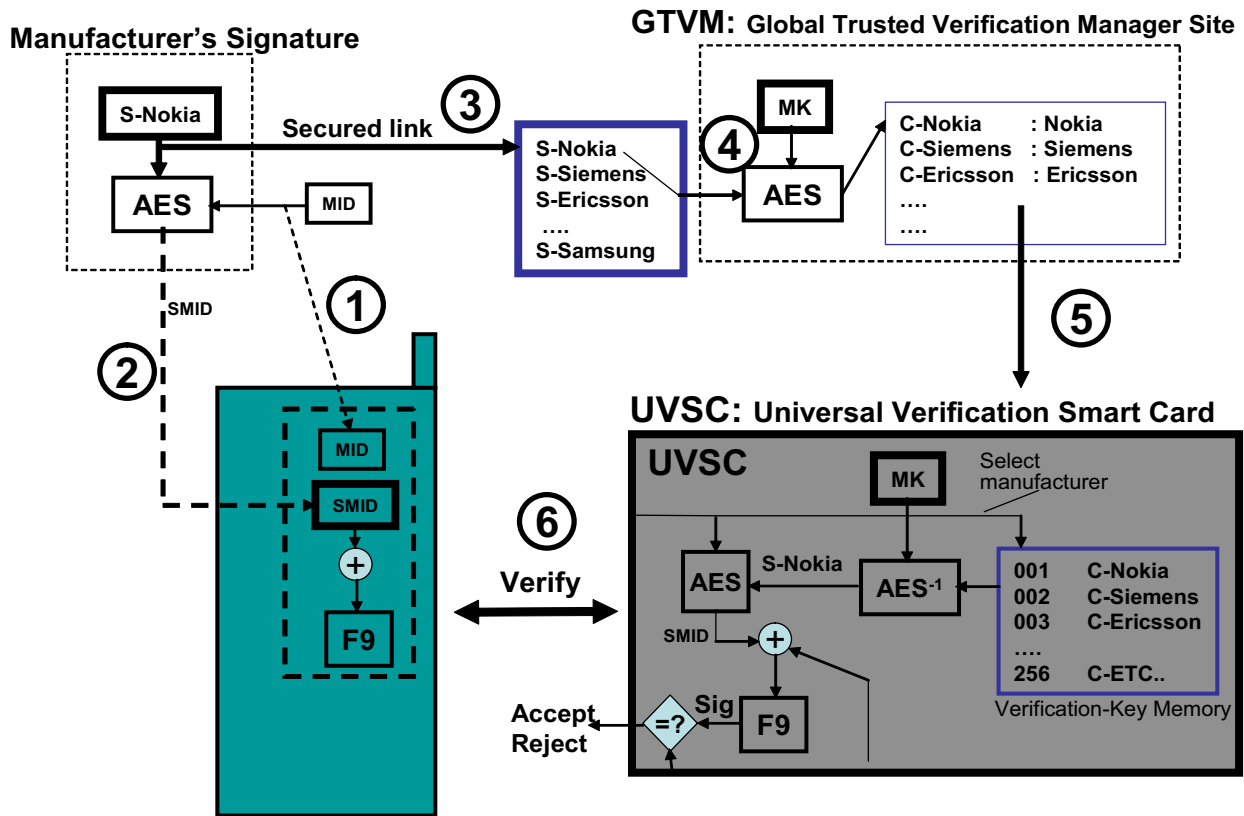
Manufacturer's Signature

S-Nokia

AES

MID

SMID

GTVM: Global Trusted Verification Manager Site

Secured link

③

S-Nokia
S-Siemens
S-Ericsson
....
S-Samsung

④

MK

AES

C-Nokia : Nokia
C-Siemens : Siemens
C-Ericsson : Ericsson
....
....

①

②

⑤

MID

SMID

+

F9

UVSC: Universal Verification Smart Card

UVSC

MK

Select manufacturer

⑥

Verify

AES

S-Nokia

$AES^{-1}$

001 C-Nokia
002 C-Siemens
003 C-Ericsson
....
256 C-ETC..

Verification-Key Memory

SMID

+

Sig

F9

=?

Accept
Reject